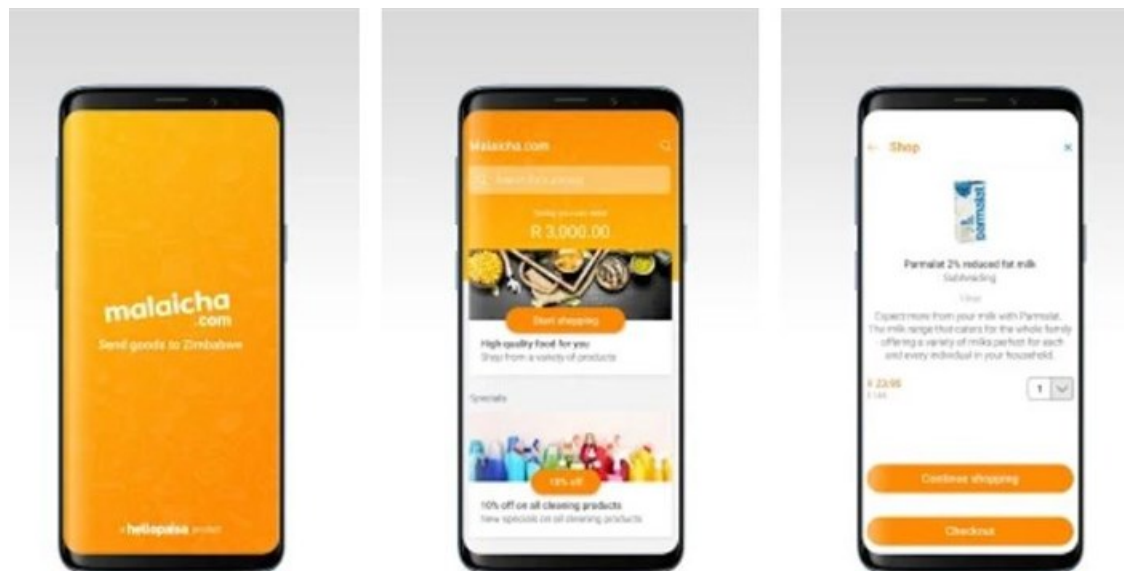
malaicha
.com
Send goods to Zimbabwe

a hellopaisa product

Malaicha.com

Search for a product

Today you can shop
R 3,000.00

Start shopping

High quality food for you
Shop from a variety of products

Specials

15% off

10% off on all cleaning products
New specials on all cleaning products

Shop

parmalat

Parmalat 2% reduced fat milk
Subheading

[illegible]

Expect more from your milk with Parmalat. The milk range that caters for the whole family offering a variety of milks perfect for each and every individual in your household.

R 23.95
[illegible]

1

Continue shopping

Checkout